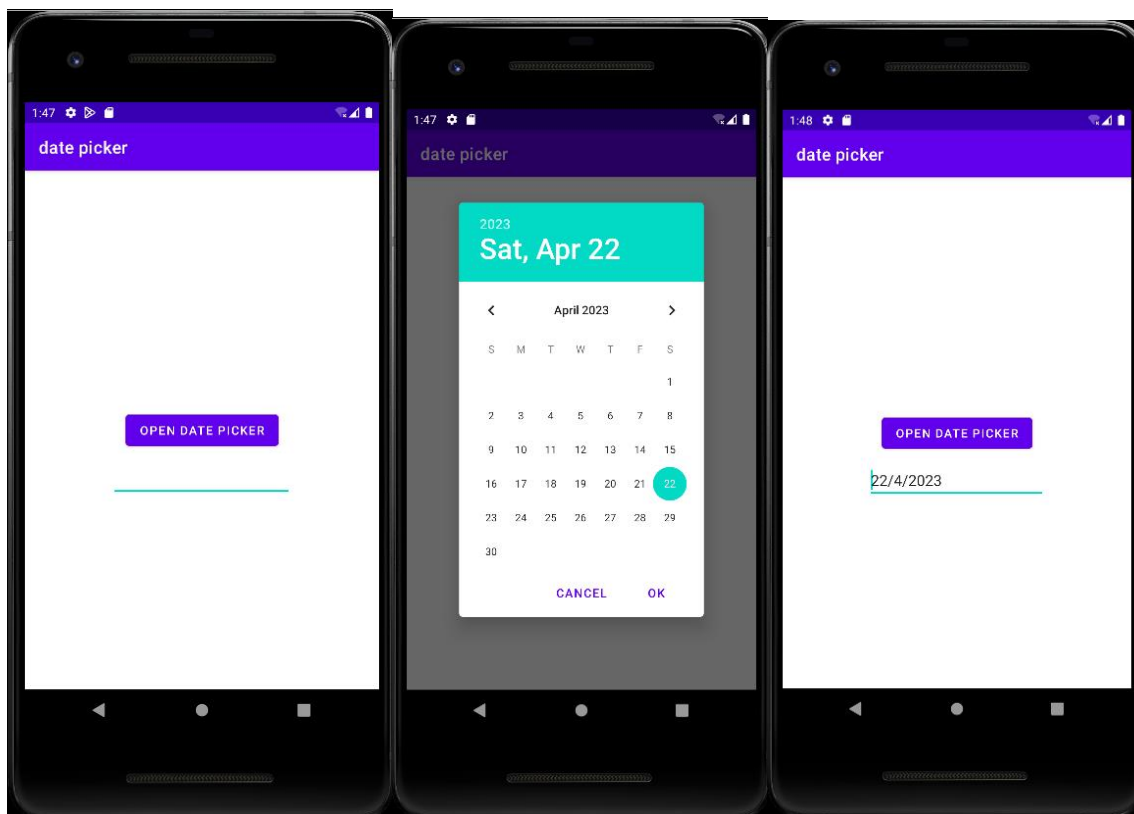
1:47

date picker

OPEN DATE PICKER

1:47

date picker

2023
Sat, Apr 22

April 2023

| S | M | T | W | T | F | S |
|---|---|---|---|---|---|---|
| | | | | | | 1 |
| 2 | 3 | 4 | 5 | 6 | 7 | 8 |
| 9 | 10 | 11 | 12 | 13 | 14 | 15 |
| 16 | 17 | 18 | 19 | 20 | 21 | 22 |
| 23 | 24 | 25 | 26 | 27 | 28 | 29 |
| 30 | | | | | | |

CANCEL OK

1:48

date picker

OPEN DATE PICKER

22/4/2023